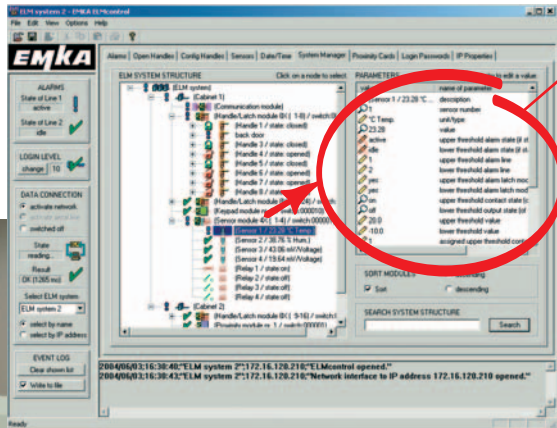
ELM system 2 - EMKA ELMcontrol

File Edit View Options Help

EMKA

ALARMS

State of Line 1
active

State of Line 2
idle

LOGIN LEVEL
change 10

DATA CONNECTION
activate network
activate serial line
switched off

State
reading...

Result
OK (1265 ms)

Select ELM system
ELM system 2

select by name
select by IP address

EVENT LOG
Clear shown list
Write to file

Alarms | Open Handles | Config Handles | Sensors | Date/Time | System Manager | Proximity Cards | Login Passwords | IP Properties

ELM SYSTEM STRUCTURE Click on a node to select

[ELM system]
[Cabinet 1]
[Communication module]
[Handle/Latch module ID( 1-8) / switch 0]
[Handle 1 / state: closed]
back door
[Handle 3 / state: closed]
[Handle 4 / state: opened]
[Handle 5 / state: closed]
[Handle 6 / state: closed]
[Handle 7 / state: opened]
[Handle 8 / state: closed]
[Handle/Latch module ID( 9-16) / switch]
[Keypad module ... / switch:00000]
[Sensor module 4( 1-4) / switch:00000]
[Sensor 1 / 23.28 °C Temp]
[Sensor 2 / 38.76 % Hum]
[Sensor 3 / 43.06 mV/Voltage]
[Sensor 4 / 19.64 mV/Voltage]
[Relay 1 / state:on]
[Relay 2 / state:off]
[Relay 3 / state:off]
[Relay 4 / state:off]
[Cabinet 2]
[Handle/Latch module ID( 9-16) / switch:1]
[Proximity module nr. 1 / switch:00000]

PARAMETERS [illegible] to edit a value

value | name of parameter
Sensor 1 / 23.28 °C... | description
1 | sensor number
°C Temp. | unit/type
23.28 | value
active | upper threshold alarm state (if st
idle | lower threshold alarm state (if st
1 | upper threshold alarm line
2 | lower threshold alarm line
yes | upper threshold alarm latch mod
yes | lower threshold alarm latch mod
on | upper threshold contact state (c
off | lower threshold output state (of
20.0 | upper threshold value
-10.0 | lower threshold value
1 | assigned upper threshold cont

SORT MODULES
Sort   descending

SEARCH SYSTEM STRUCTURE
Search

2004/06/03;16:30:40;"ELM system 2";172.16.120.210;"ELMcontrol opened."
2004/06/03;16:30:43;"ELM system 2";172.16.120.210;"Network interface to IP address 172.16.120.210 opened."

Ready